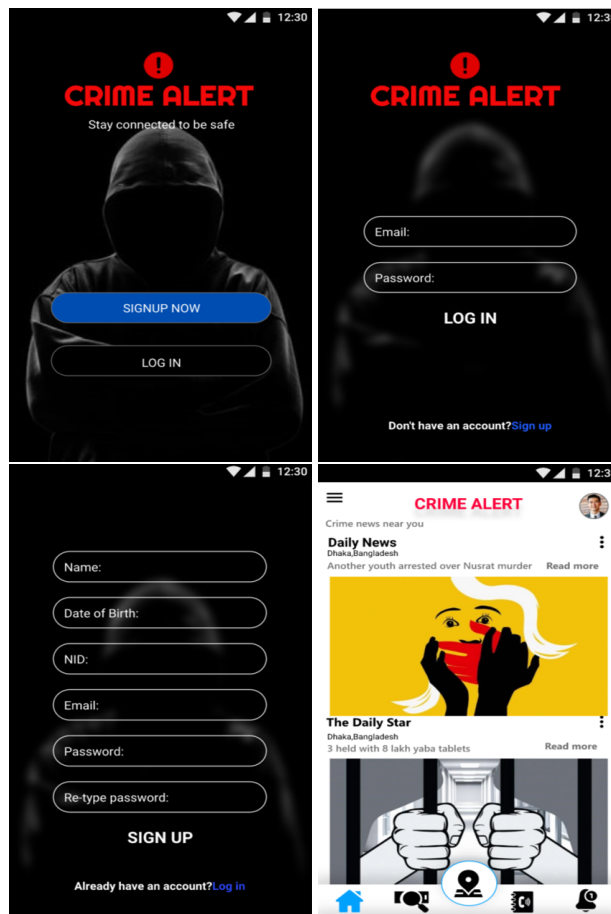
12:30

CRIME ALERT

Stay connected to be safe

SIGNUP NOW

LOG IN

12:30

CRIME ALERT

Email:

Password:

LOG IN

Don't have an account?Sign up

12:30

Name:

Date of Birth:

NID:

Email:

Password:

Re-type password:

SIGN UP

Already have an account?Log in

12:3

CRIME ALERT

Crime news near you

Daily News

Dhaka,Bangladesh

Another youth arrested over Nusrat murder

Read more

The Daily Star

Dhaka,Bangladesh

3 held with 8 lakh yaba tablets

Read more